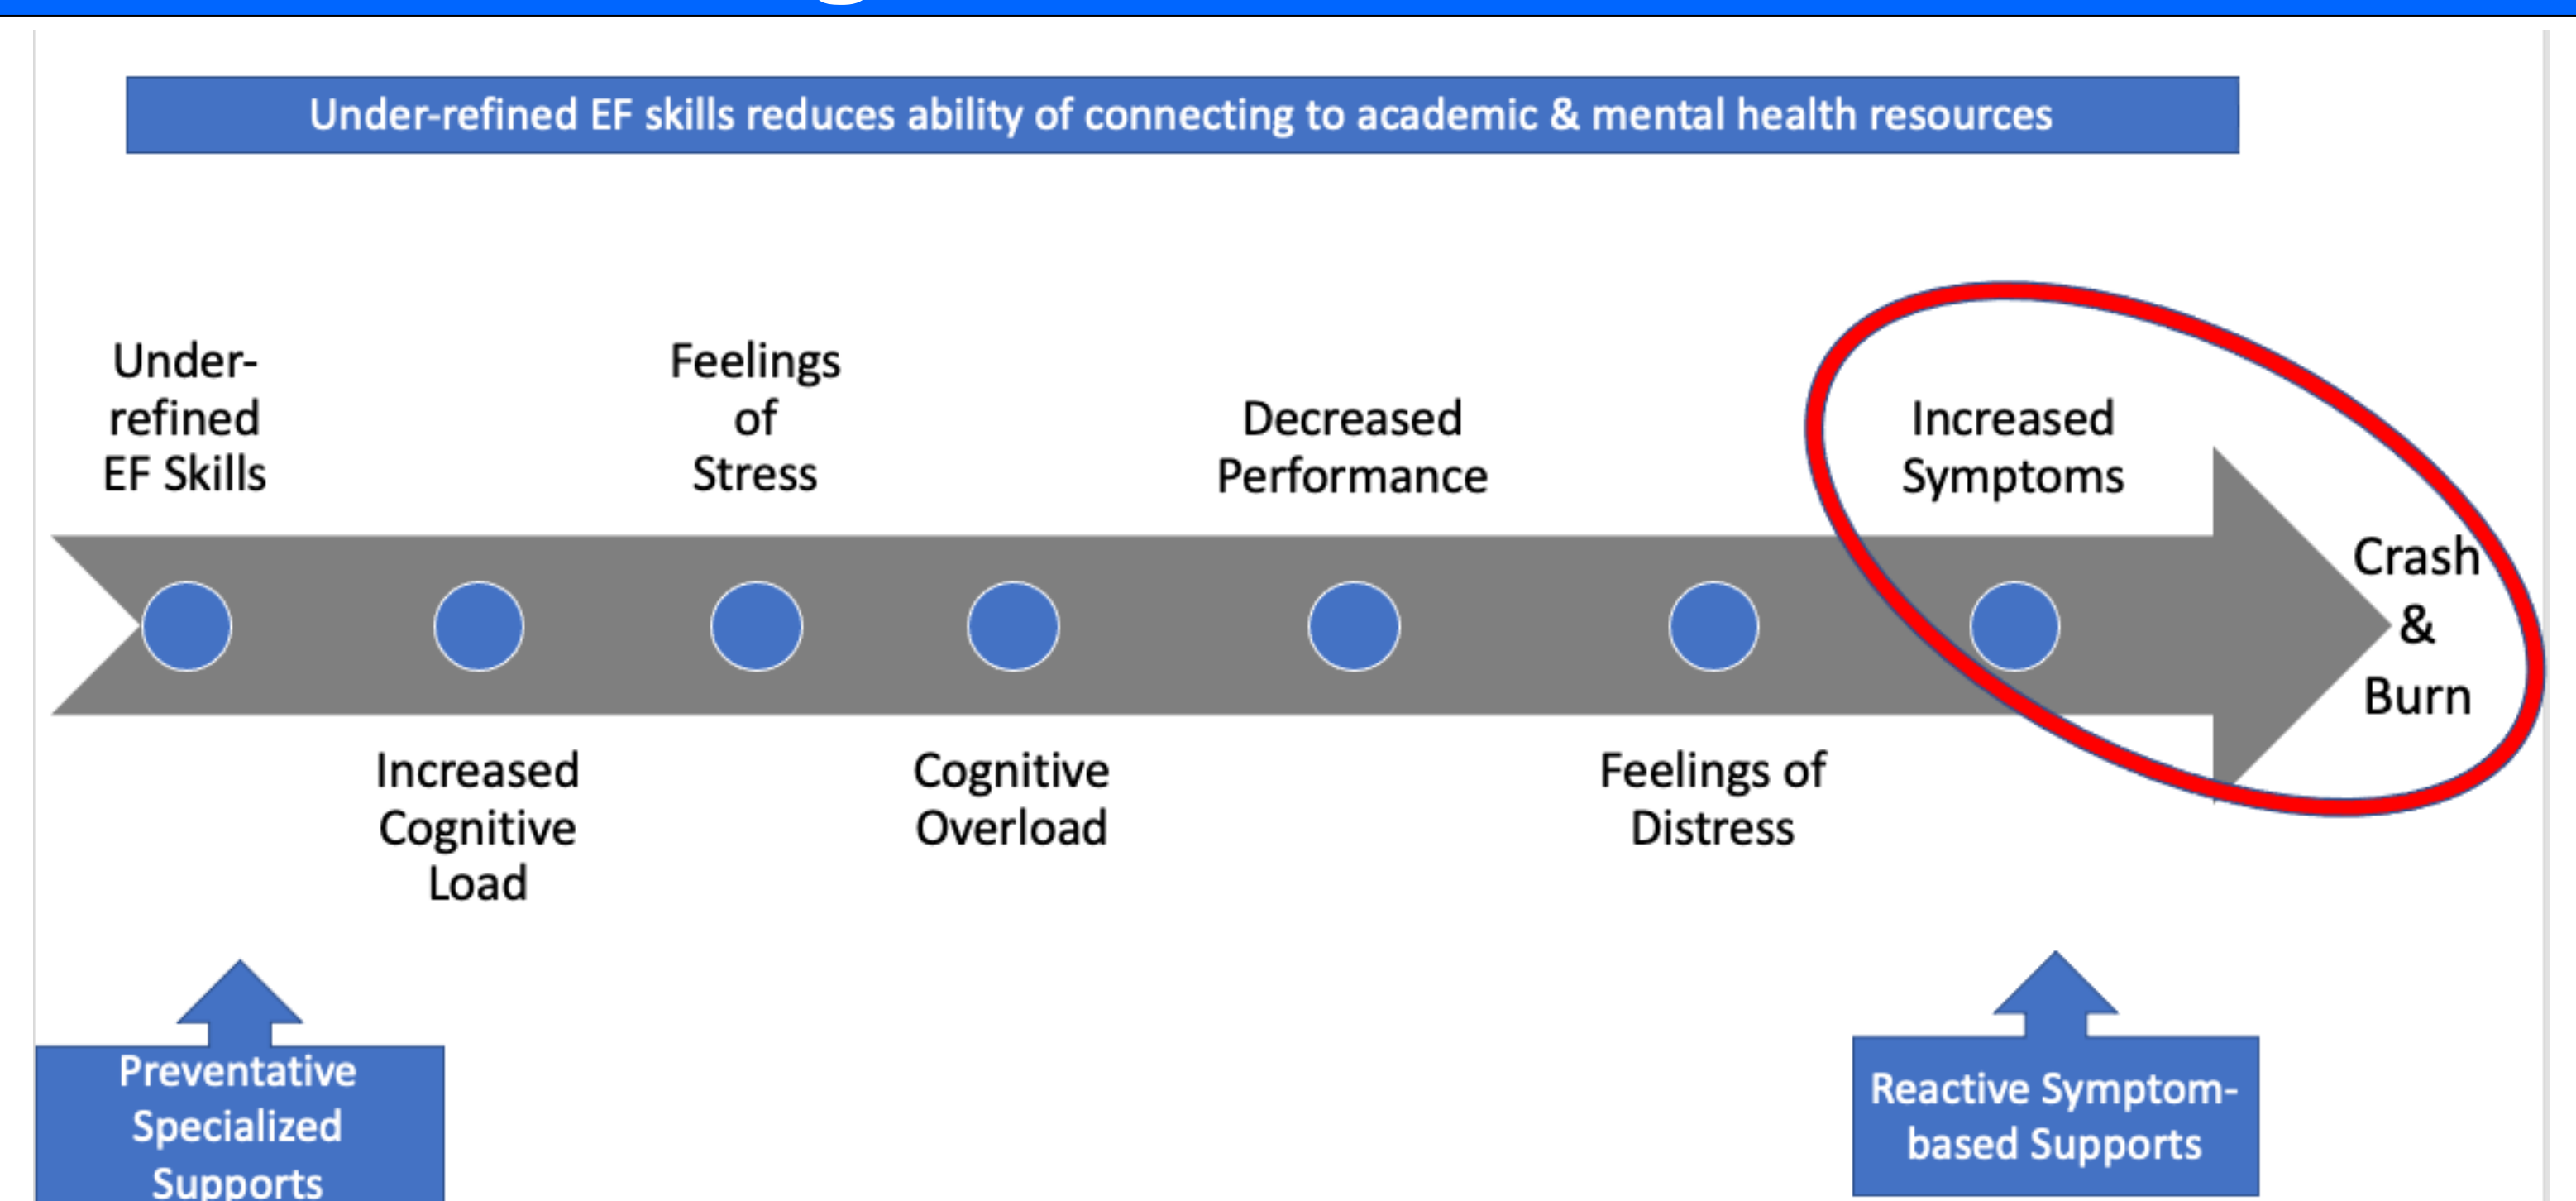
Under-refined EF skills reduces ability of connecting to academic & mental health resources

Under-refined EF Skills

Increased Cognitive Load

Feelings of Stress

Cognitive Overload

Decreased Performance

Feelings of Distress

Increased Symptoms

Crash & Burn

Preventative Specialized Supports

Reactive Symptom-based Supports